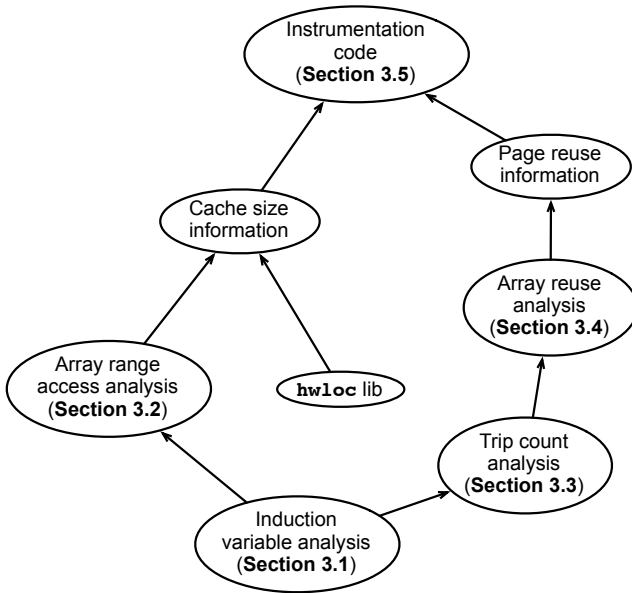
Instrumentation code (Section 3.5)

Page reuse information

Cache size information

Array reuse analysis (Section 3.4)

Array range access analysis (Section 3.2)

hwloc lib

Trip count analysis (Section 3.3)

Induction variable analysis (Section 3.1)